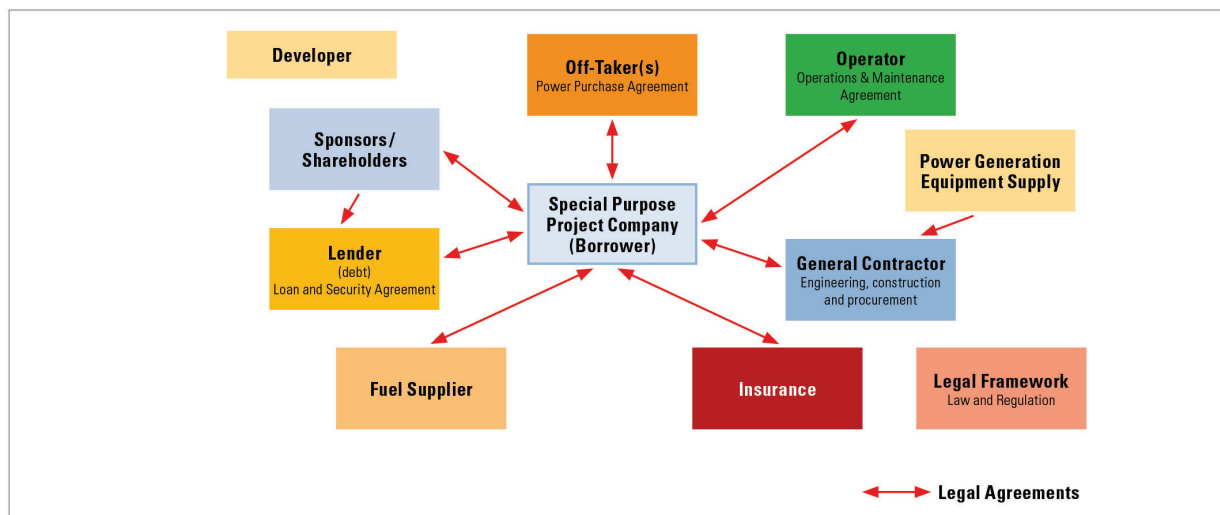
Developer

Off-Taker(s)
Power Purchase Agreement

Operator
Operations & Maintenance Agreement

Sponsors/ Shareholders

Power Generation Equipment Supply

Special Purpose Project Company (Borrower)

Lender
(debt)
Loan and Security Agreement

General Contractor
Engineering, construction and procurement

Fuel Supplier

Insurance

Legal Framework
Law and Regulation

Legal Agreements